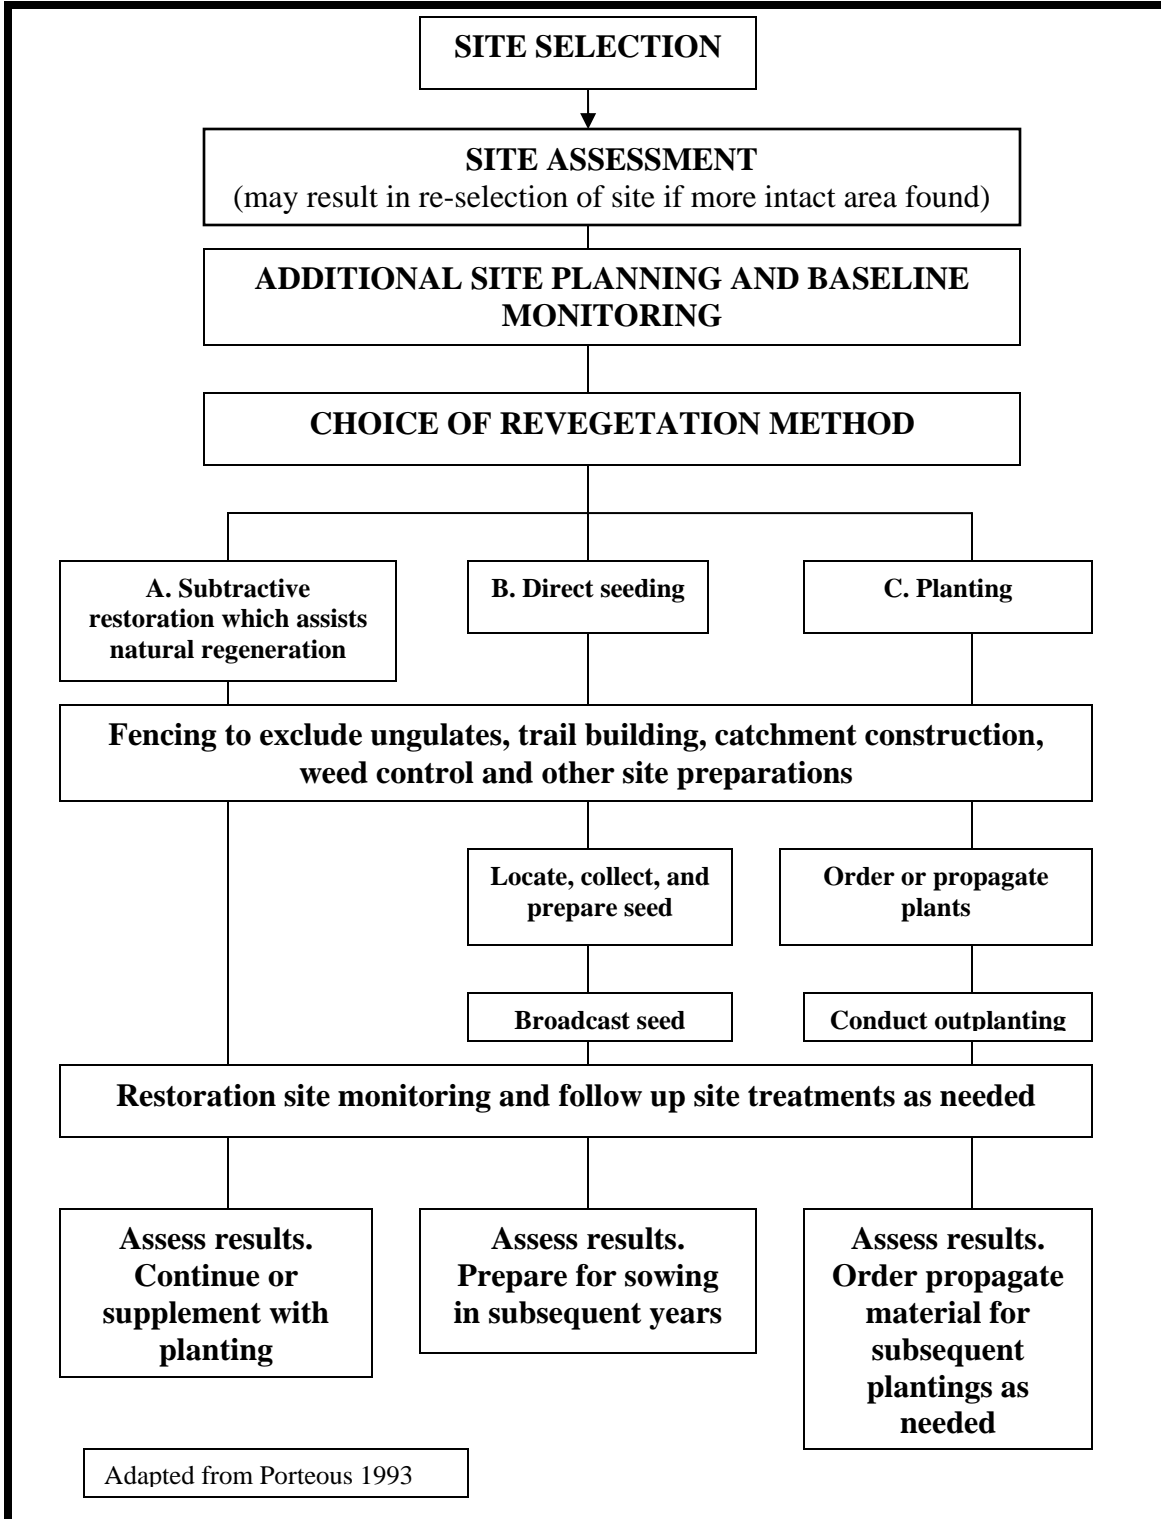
SITE SELECTION

SITE ASSESSMENT
(may result in re-selection of site if more intact area found)

ADDITIONAL SITE PLANNING AND BASELINE MONITORING

CHOICE OF REVEGETATION METHOD

A. Subtractive restoration which assists natural regeneration

B. Direct seeding

C. Planting

Fencing to exclude ungulates, trail building, catchment construction, weed control and other site preparations

Locate, collect, and prepare seed

Order or propagate plants

Broadcast seed

Conduct outplanting

Restoration site monitoring and follow up site treatments as needed

Assess results. Continue or supplement with planting

Assess results. Prepare for sowing in subsequent years

Assess results. Order propagate material for subsequent plantings as needed

Adapted from Porteous 1993